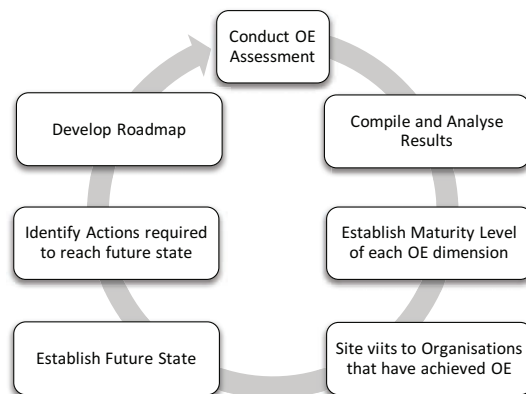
Conduct OE Assessment

Compile and Analyse Results

Establish Maturity Level of each OE dimension

Site viits to Organisations that have achieved OE

Establish Future State

Identify Actions required to reach future state

Develop Roadmap